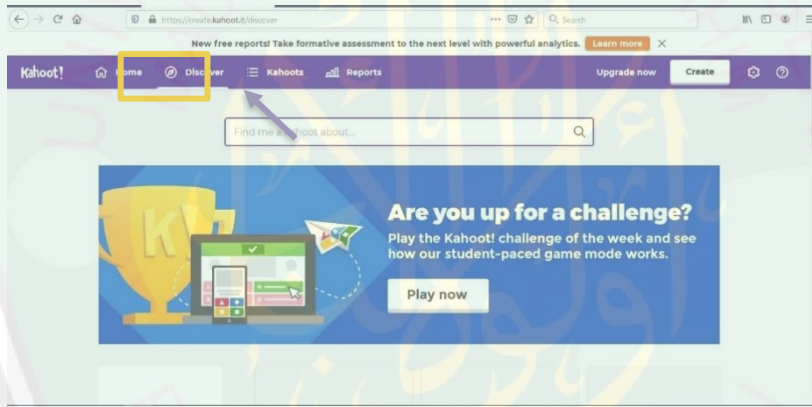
https://create.kahoot.it/discover

Search

New free reports! Take formative assessment to the next level with powerful analytics. Learn more

Kahoot! Home Discover Kahoots Reports Upgrade now Create

Find me a kahoot about...

Are you up for a challenge?

Play the Kahoot! challenge of the week and see how our student-paced game mode works.

Play now